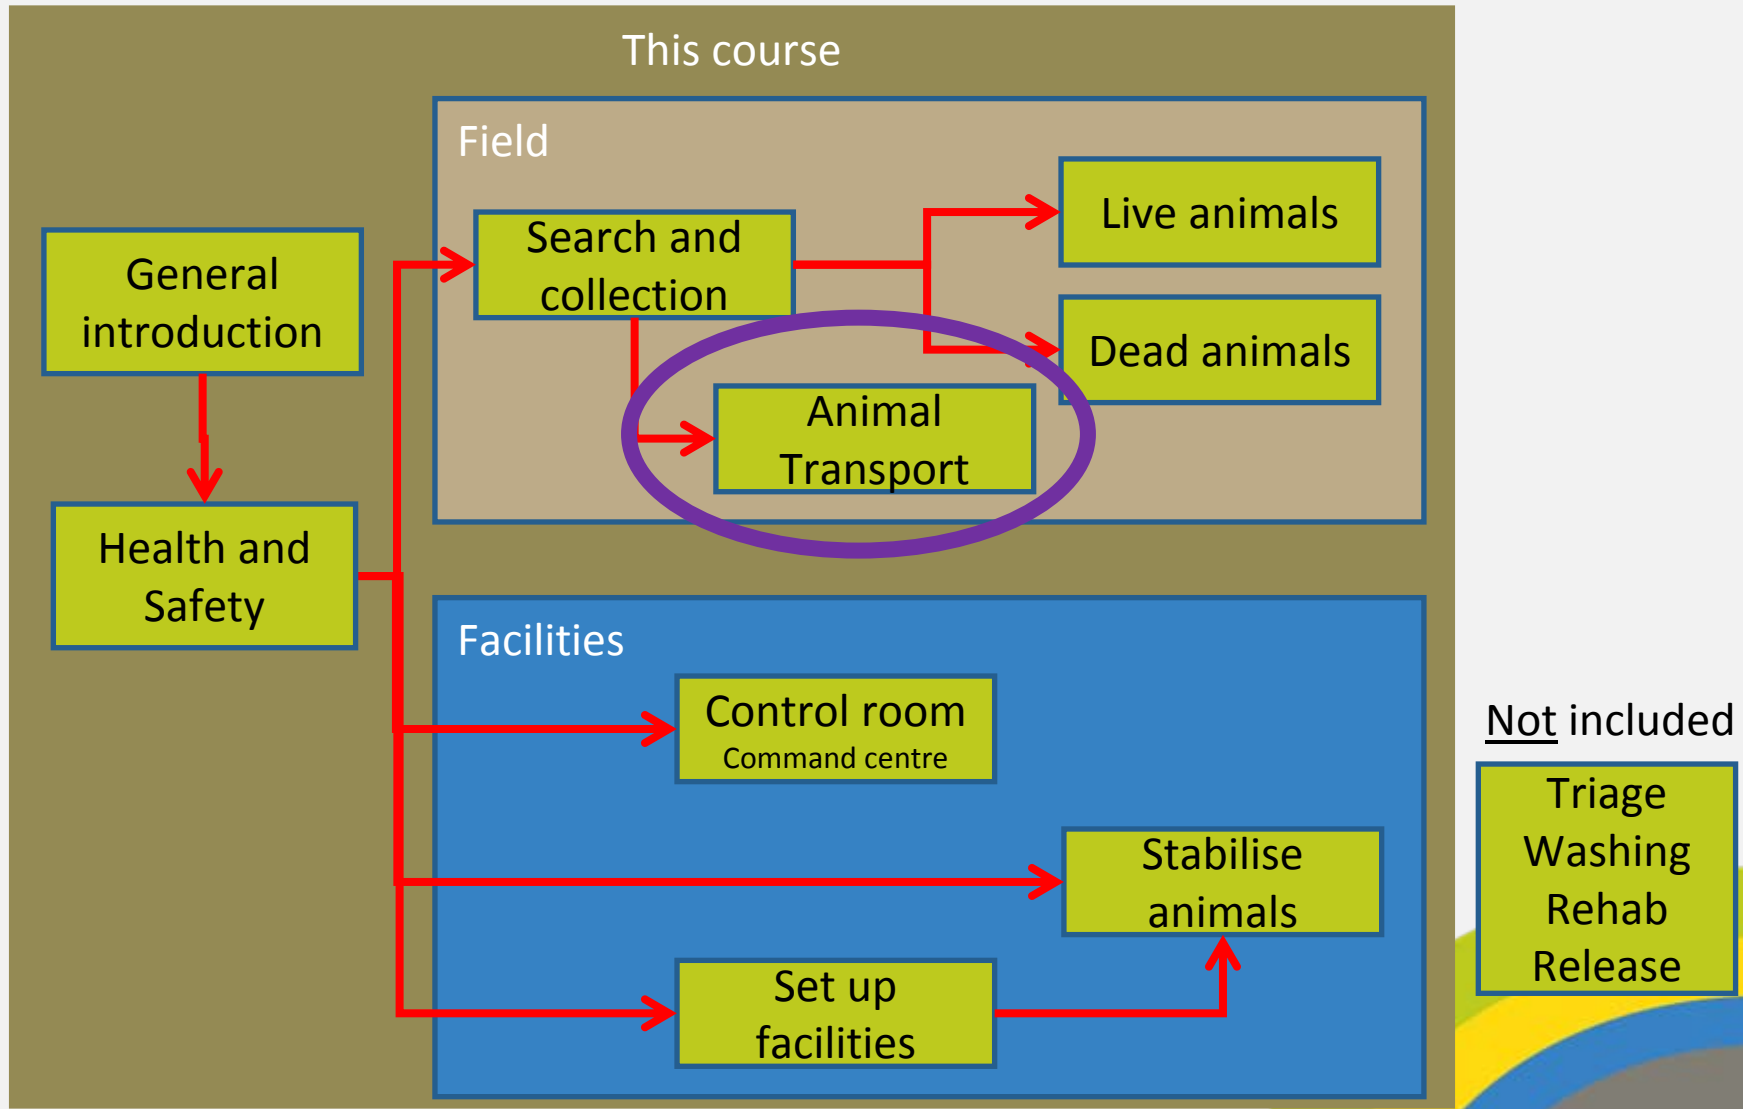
This course

General introduction

Health and Safety

Field

Search and collection

Live animals

Dead animals

Animal Transport

Facilities

Control room
Command centre

Stabilise animals

Set up facilities

Not included

Triage
Washing
Rehab
Release